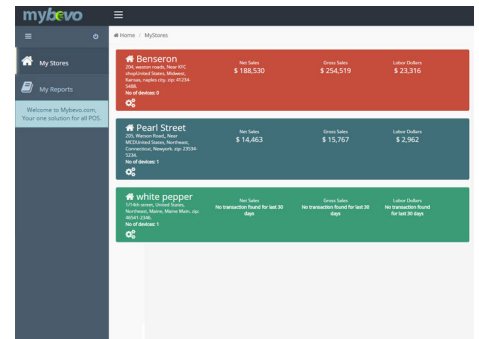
mybevo

My Stores

My Reports

Welcome to Mybevo.com, Your one solution for all POS.

Home / MyStores

Benseron
204, weston roads, Near KFC shopUnited States, Midwest, Kansas, naples city, zip: 41234-5488.
No of devices: 0

Net Sales
$ 188,530

Gross Sales
$ 254,519

Labour Dollars
$ 23,316

Pearl Street
205, Watson Road, Near MCDUnited States, Northeast, Connecticut, Newyork, zip: 23534-5234.
No of devices: 1

Net Sales
$ 14,463

Gross Sales
$ 15,767

Labour Dollars
$ 2,962

white pepper
1/1466 street, United States, Northeast, Maine, Maine Main, zip: 48541-2546.
No of devices: 1

Net Sales
No transaction found for last 30 days

Gross Sales
No transaction found for last 30 days

Labour Dollars
No transaction found for last 30 days